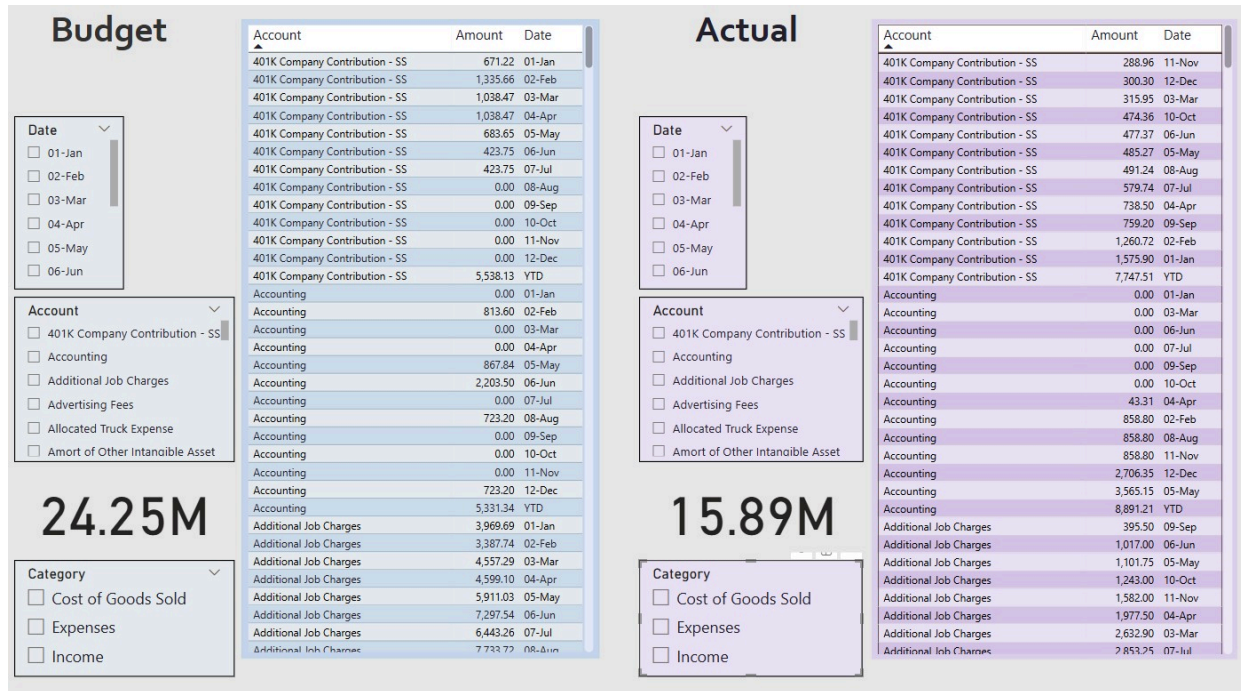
Budget

Date
01-Jan
02-Feb
03-Mar
04-Apr
05-May
06-Jun

Account
401K Company Contribution - SS
Accounting
Additional Job Charges
Advertising Fees
Allocated Truck Expense
Amort of Other Intangible Asset

24.25M

Category
Cost of Goods Sold
Expenses
Income

| Account | Amount | Date |
|---|---|---|
| 401K Company Contribution - SS | 671.22 | 01-Jan |
| 401K Company Contribution - SS | 1,335.66 | 02-Feb |
| 401K Company Contribution - SS | 1,038.47 | 03-Mar |
| 401K Company Contribution - SS | 1,038.47 | 04-Apr |
| 401K Company Contribution - SS | 683.65 | 05-May |
| 401K Company Contribution - SS | 423.75 | 06-Jun |
| 401K Company Contribution - SS | 423.75 | 07-Jul |
| 401K Company Contribution - SS | 0.00 | 08-Aug |
| 401K Company Contribution - SS | 0.00 | 09-Sep |
| 401K Company Contribution - SS | 0.00 | 10-Oct |
| 401K Company Contribution - SS | 0.00 | 11-Nov |
| 401K Company Contribution - SS | 0.00 | 12-Dec |
| 401K Company Contribution - SS | 5,538.13 | YTD |
| Accounting | 0.00 | 01-Jan |
| Accounting | 813.60 | 02-Feb |
| Accounting | 0.00 | 03-Mar |
| Accounting | 0.00 | 04-Apr |
| Accounting | 867.84 | 05-May |
| Accounting | 2,203.50 | 06-Jun |
| Accounting | 0.00 | 07-Jul |
| Accounting | 723.20 | 08-Aug |
| Accounting | 0.00 | 09-Sep |
| Accounting | 0.00 | 10-Oct |
| Accounting | 0.00 | 11-Nov |
| Accounting | 723.20 | 12-Dec |
| Accounting | 5,331.34 | YTD |
| Additional Job Charges | 3,969.69 | 01-Jan |
| Additional Job Charges | 3,387.74 | 02-Feb |
| Additional Job Charges | 4,557.29 | 03-Mar |
| Additional Job Charges | 4,599.10 | 04-Apr |
| Additional Job Charges | 5,911.03 | 05-May |
| Additional Job Charges | 7,297.54 | 06-Jun |
| Additional Job Charges | 6,443.26 | 07-Jul |
| Additional Job Charges | 7,733.72 | 08-Aug |

Actual

Date
01-Jan
02-Feb
03-Mar
04-Apr
05-May
06-Jun

Account
401K Company Contribution - SS
Accounting
Additional Job Charges
Advertising Fees
Allocated Truck Expense
Amort of Other Intangible Asset

15.89M

Category
Cost of Goods Sold
Expenses
Income

| Account | Amount | Date |
|---|---|---|
| 401K Company Contribution - SS | 288.96 | 11-Nov |
| 401K Company Contribution - SS | 300.30 | 12-Dec |
| 401K Company Contribution - SS | 315.95 | 03-Mar |
| 401K Company Contribution - SS | 474.36 | 10-Oct |
| 401K Company Contribution - SS | 477.37 | 06-Jun |
| 401K Company Contribution - SS | 485.27 | 05-May |
| 401K Company Contribution - SS | 491.24 | 08-Aug |
| 401K Company Contribution - SS | 579.74 | 07-Jul |
| 401K Company Contribution - SS | 738.50 | 04-Apr |
| 401K Company Contribution - SS | 759.20 | 09-Sep |
| 401K Company Contribution - SS | 1,260.72 | 02-Feb |
| 401K Company Contribution - SS | 1,575.90 | 01-Jan |
| 401K Company Contribution - SS | 7,747.51 | YTD |
| Accounting | 0.00 | 01-Jan |
| Accounting | 0.00 | 03-Mar |
| Accounting | 0.00 | 06-Jun |
| Accounting | 0.00 | 07-Jul |
| Accounting | 0.00 | 09-Sep |
| Accounting | 0.00 | 10-Oct |
| Accounting | 43.31 | 04-Apr |
| Accounting | 858.80 | 02-Feb |
| Accounting | 858.80 | 08-Aug |
| Accounting | 858.80 | 11-Nov |
| Accounting | 2,706.35 | 12-Dec |
| Accounting | 3,565.15 | 05-May |
| Accounting | 8,891.21 | YTD |
| Additional Job Charges | 395.50 | 09-Sep |
| Additional Job Charges | 1,017.00 | 06-Jun |
| Additional Job Charges | 1,101.75 | 05-May |
| Additional Job Charges | 1,243.00 | 10-Oct |
| Additional Job Charges | 1,582.00 | 11-Nov |
| Additional Job Charges | 1,977.50 | 04-Apr |
| Additional Job Charges | 2,632.90 | 03-Mar |
| Additional Job Charges | 2,853.25 | 07-Jul |